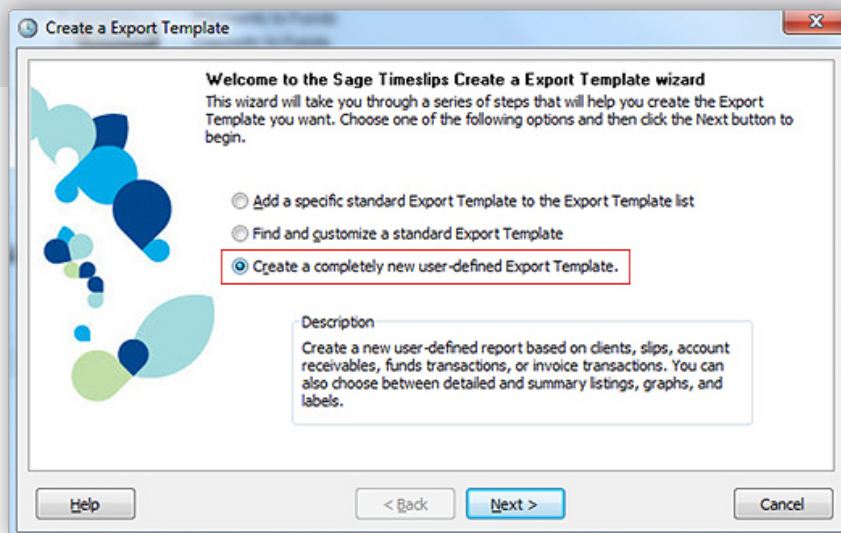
Create a Export Template

Welcome to the Sage Timeslips Create a Export Template wizard

This wizard will take you through a series of steps that will help you create the Export Template you want. Choose one of the following options and then click the Next button to begin.

Add a specific standard Export Template to the Export Template list

Find and customize a standard Export Template

Create a completely new user-defined Export Template.

Description

Create a new user-defined report based on clients, slips, account receivables, funds transactions, or invoice transactions. You can also choose between detailed and summary listings, graphs, and labels.

Help

< Back

Next >

Cancel